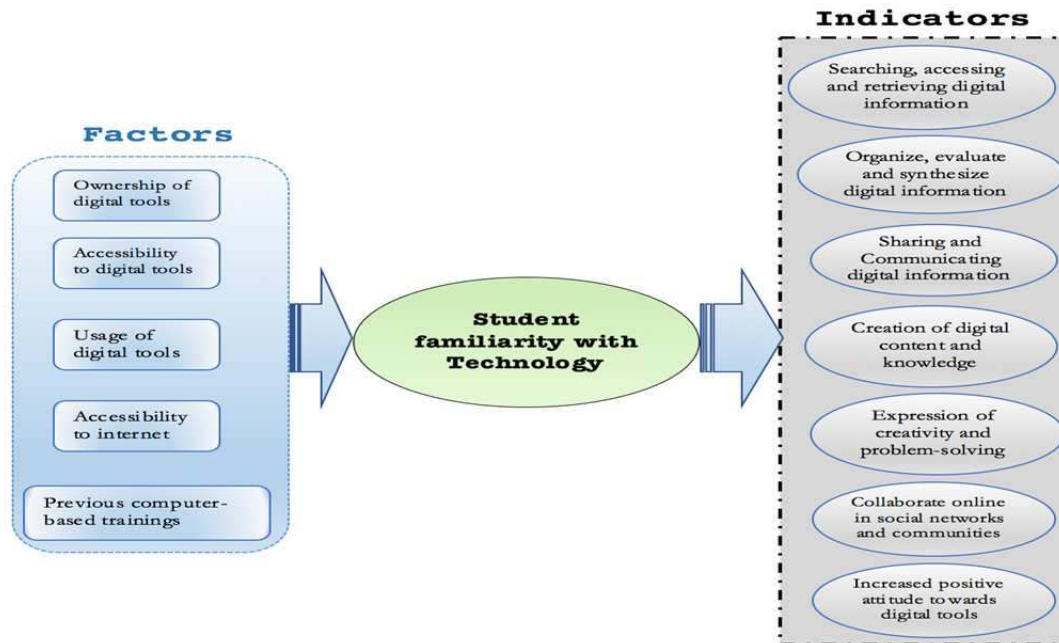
Factors

Ownership of digital tools

Accessibility to digital tools

Usage of digital tools

Accessibility to internet

Previous computer-based trainings

Student familiarity with Technology

Indicators

Searching, accessing and retrieving digital information

Organize, evaluate and synthesize digital information

Sharing and Communicating digital information

Creation of digital content and knowledge

Expression of creativity and problem-solving

Collaborate online in social networks and communities

Increased positive attitude towards digital tools